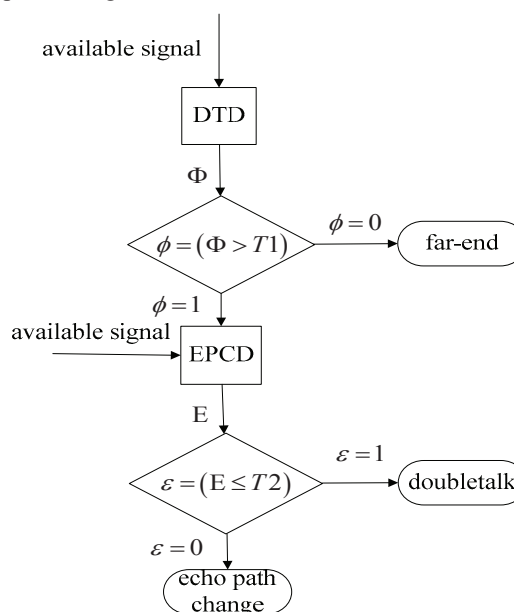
available signal

DTD

$\Phi$

$\phi = (\Phi > T1)$

$\phi = 0$

far-end

$\phi = 1$

available signal

EPCD

E

$\varepsilon = (E \leq T2)$

$\varepsilon = 1$

doubletalk

$\varepsilon = 0$

echo path change